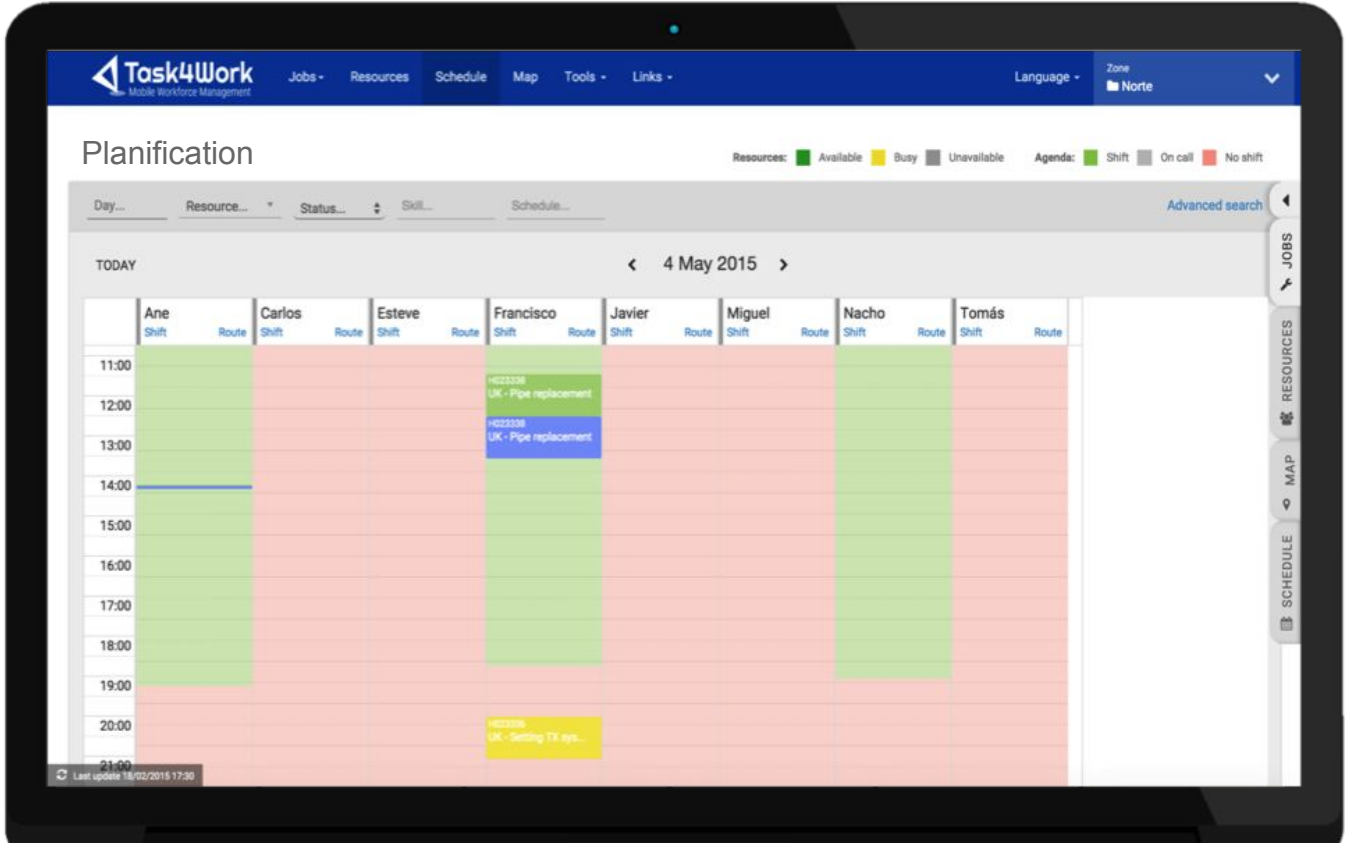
Task4Work
Mobile Workforce Management

Jobs - Resources Schedule Map Tools - Links -

Language - Zone Norte

Planification

Resources: Available Busy Unavailable Agenda: Shift On call No shift

Day... Resource... Status... Skill... Schedule...

Advanced search

JOBS RESOURCES MAP SCHEDULE

TODAY

4 May 2015

| | Ane Shift Route | Carlos Shift Route | Esteve Shift Route | Francisco Shift Route | Javier Shift Route | Miguel Shift Route | Nacho Shift Route | Tomás Shift Route |
|---|---|---|---|---|---|---|---|---|
| 11:00 | | | | | | | | |
| 12:00 | | | | H023336 UK - Pipe replacement | | | | |
| 13:00 | | | | H023336 UK - Pipe replacement | | | | |
| 14:00 | | | | | | | | |
| 15:00 | | | | | | | | |
| 16:00 | | | | | | | | |
| 17:00 | | | | | | | | |
| 18:00 | | | | | | | | |
| 19:00 | | | | | | | | |
| 20:00 | | | | H023006 UK - Setting TX sys... | | | | |
| 21:00 | | | | | | | | |

Last update 18/02/2015 17:30